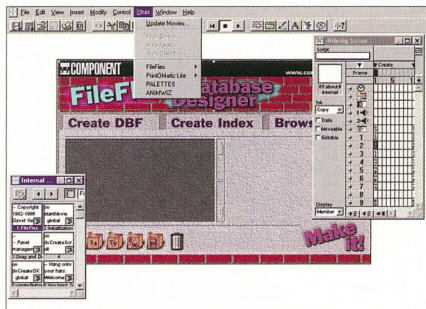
File Edit View Insert Modify Control Xtras Window Help

Update Movies...

FileFlex
PrintOMatic Lite
PALETTES
ANIMWIZ

COMPONENT

www.com

FileFlex Database Designer

Create DBF

Create Index

Brows

Make it!

Internal

-- Copyright 1992-1996 David the

1: FileFlex

-- Panel managem

2: Drag and Dr

gs
ldatabase global

2: Initialization

do Create list

3: Initializ

-- Hang onto your hats welcome

Untitled Score

Script

Frame

1

5

10

1:Untitled Internal

Ink Copy

Trails

Moveable

Editable

Display Member

1
2
3
4
5
6
7
8
9